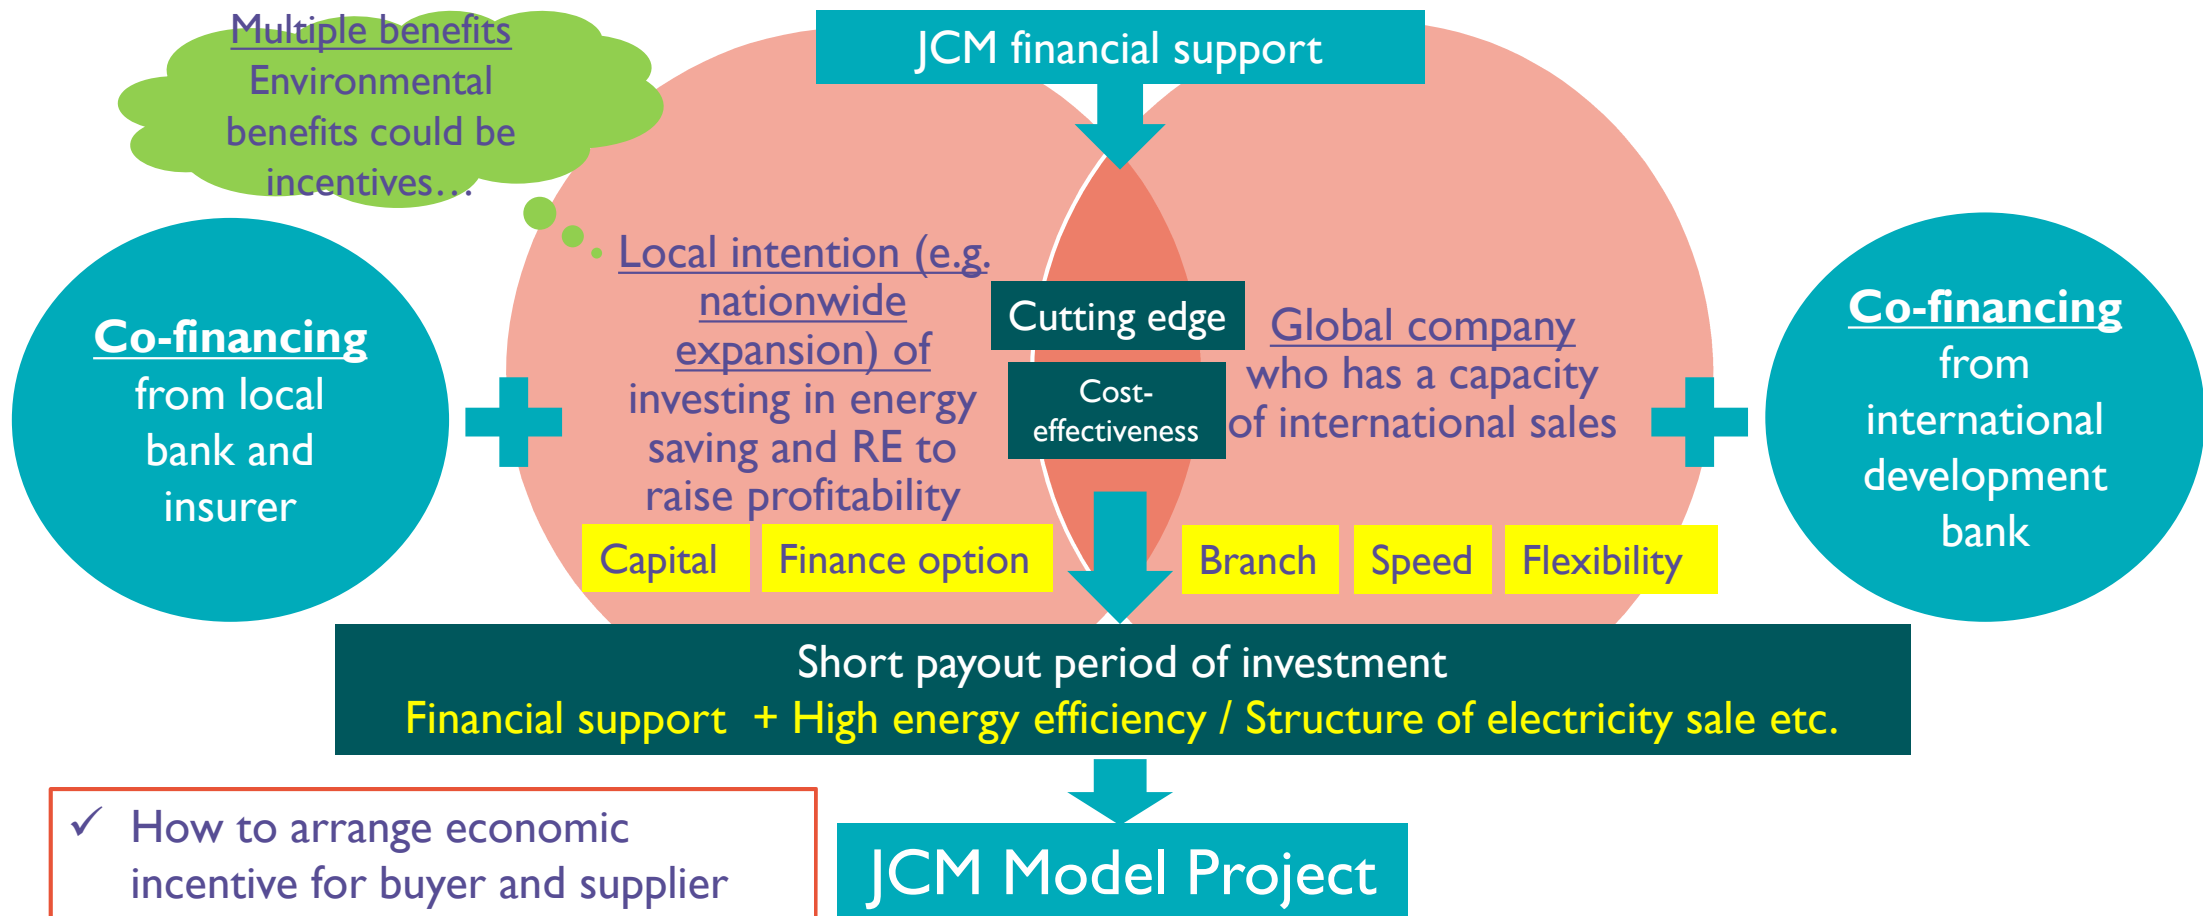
Multiple benefits
Environmental benefits could be incentives…

JCM financial support

Co-financing from local bank and insurer

Local intention (e.g. nationwide expansion) of investing in energy saving and RE to raise profitability

Cutting edge

Cost-effectiveness

Global company who has a capacity of international sales

Co-financing from international development bank

Capital

Finance option

Branch

Speed

Flexibility

Short payout period of investment
Financial support + High energy efficiency / Structure of electricity sale etc.

✓ How to arrange economic incentive for buyer and supplier

JCM Model Project